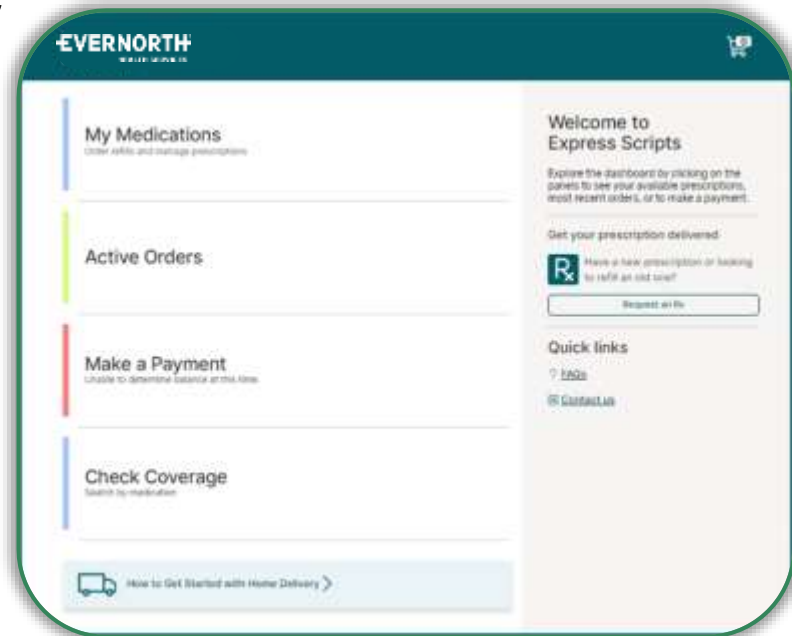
EVERNORTH
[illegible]

My Medications
Order refills and manage prescriptions

Active Orders

Make a Payment
Unable to determine balance at this time

Check Coverage
Search by medication

How to Get Started with Home Delivery

Welcome to Express Scripts
Explore the dashboard by clicking on the panels to see your available prescriptions, most recent orders, or to make a payment.

Get your prescription delivered
Rx
Have a new prescription or looking to refill an old one?
Request an Rx

Quick links
FAQs
Contact us